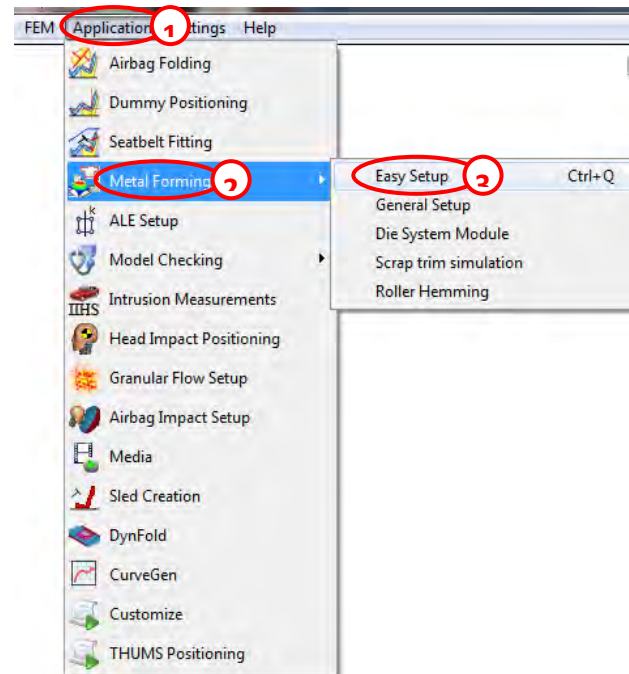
FEM Application 1 ttings Help

Airbag Folding
Dummy Positioning
Seatbelt Fitting
Metal Forming 2
ALE Setup
Model Checking
IIHS Intrusion Measurements
Head Impact Positioning
Granular Flow Setup
Airbag Impact Setup
Media
Sled Creation
DynFold
CurveGen
Customize
THUMS Positioning

Easy Setup 3 Ctrl+Q
General Setup
Die System Module
Scrap trim simulation
Roller Hemming